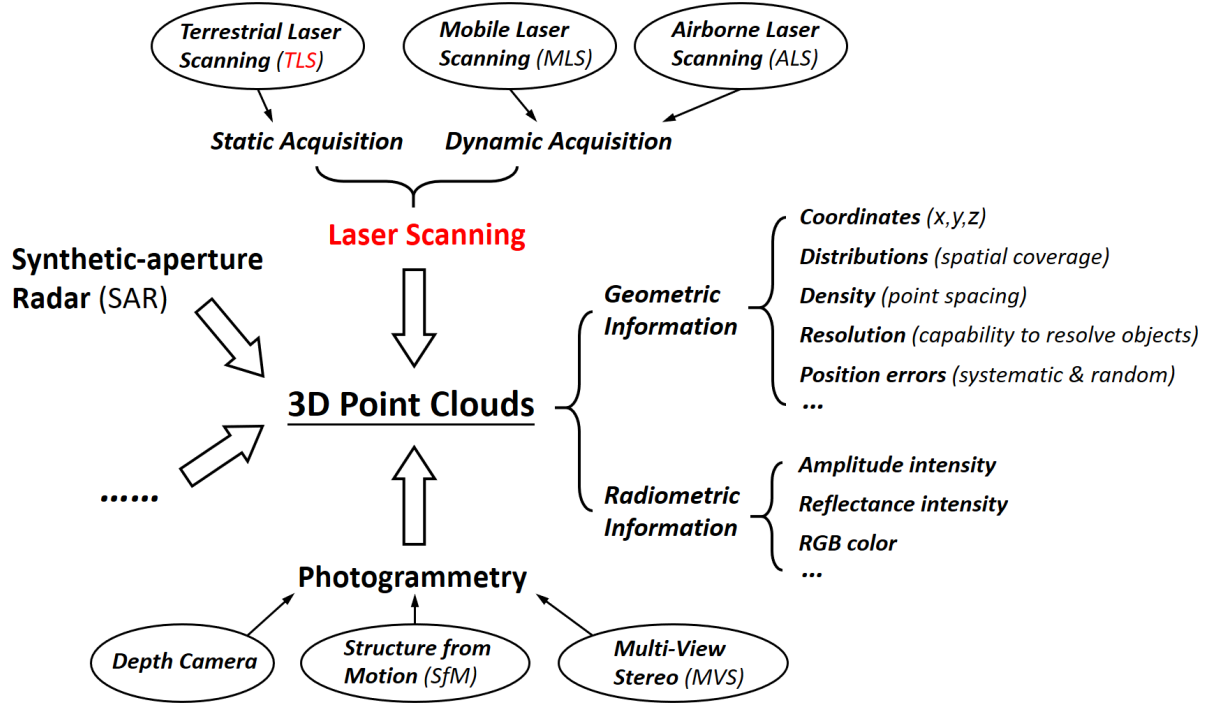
Terrestrial Laser Scanning (TLS)

Mobile Laser Scanning (MLS)

Airborne Laser Scanning (ALS)

Static Acquisition

Dynamic Acquisition

Laser Scanning

Synthetic-aperture Radar (SAR)

3D Point Clouds

......

Photogrammetry

Depth Camera

Structure from Motion (SfM)

Multi-View Stereo (MVS)

Geometric Information

Coordinates (x,y,z)

Distributions (spatial coverage)

Density (point spacing)

Resolution (capability to resolve objects)

Position errors (systematic & random)

...

Radiometric Information

Amplitude intensity

Reflectance intensity

RGB color

...